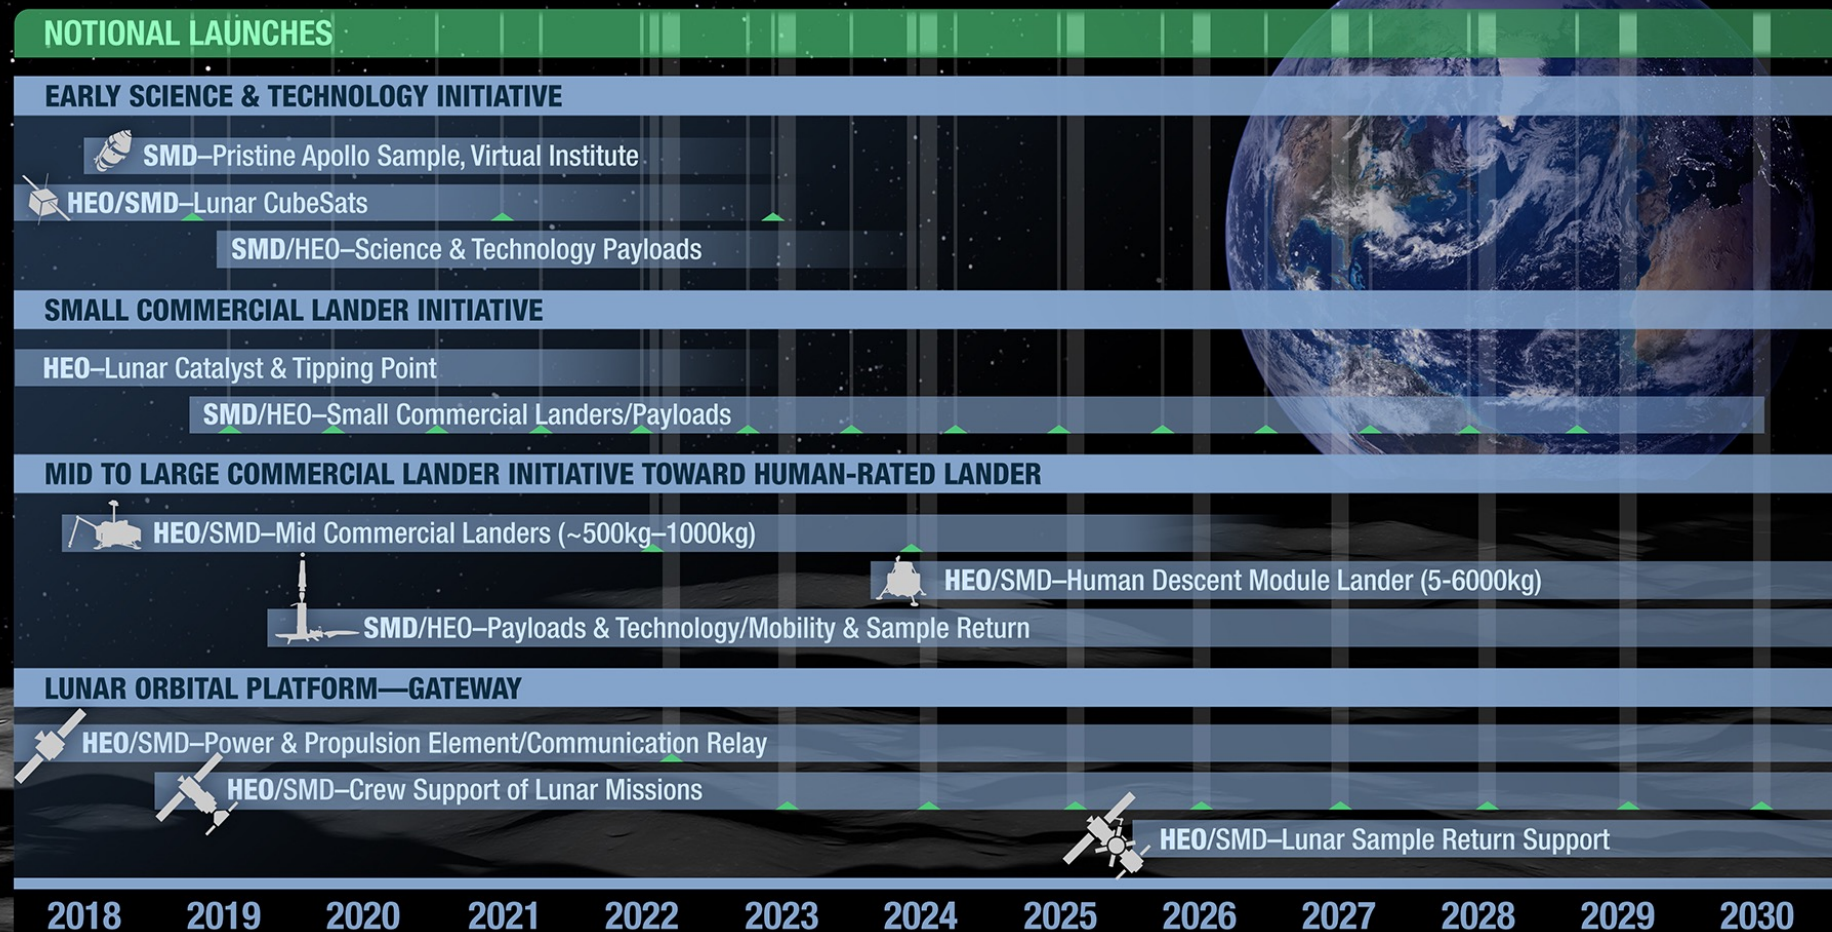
NOTIONAL LAUNCHES

EARLY SCIENCE & TECHNOLOGY INITIATIVE

SMD–Pristine Apollo Sample, Virtual Institute

HEO/SMD–Lunar CubeSats

SMD/HEO–Science & Technology Payloads

SMALL COMMERCIAL LANDER INITIATIVE

HEO–Lunar Catalyst & Tipping Point

SMD/HEO–Small Commercial Landers/Payloads

MID TO LARGE COMMERCIAL LANDER INITIATIVE TOWARD HUMAN-RATED LANDER

HEO/SMD–Mid Commercial Landers (~500kg–1000kg)

HEO/SMD–Human Descent Module Lander (5-6000kg)

SMD/HEO–Payloads & Technology/Mobility & Sample Return

LUNAR ORBITAL PLATFORM—GATEWAY

HEO/SMD–Power & Propulsion Element/Communication Relay

HEO/SMD–Crew Support of Lunar Missions

HEO/SMD–Lunar Sample Return Support

2018 2019 2020 2021 2022 2023 2024 2025 2026 2027 2028 2029 2030